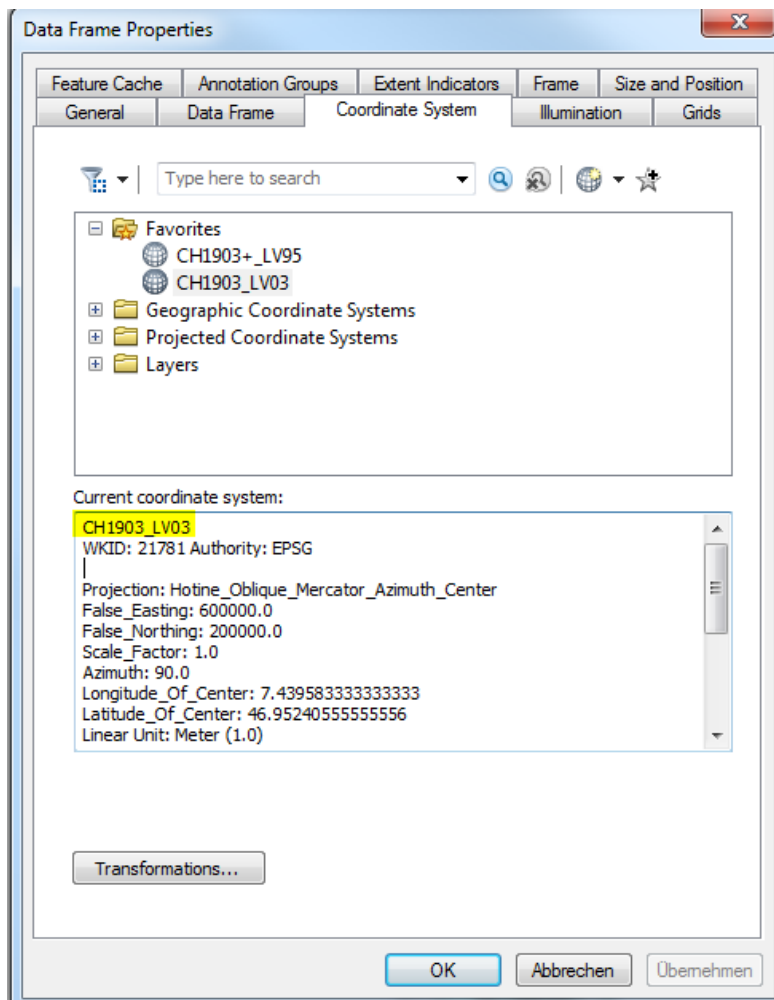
Data Frame Properties

Feature Cache | Annotation Groups | Extent Indicators | Frame | Size and Position
General | Data Frame | Coordinate System | Illumination | Grids

Type here to search

Favorites
CH1903+_LV95
CH1903_LV03
Geographic Coordinate Systems
Projected Coordinate Systems
Layers

Current coordinate system:

CH1903_LV03
WKID: 21781 Authority: EPSG

Projection: Hotine_Oblique_Mercator_Azimuth_Center
False_Easting: 600000.0
False_Northing: 200000.0
Scale_Factor: 1.0
Azimuth: 90.0
Longitude_Of_Center: 7.439583333333333
Latitude_Of_Center: 46.95240555555556
Linear Unit: Meter (1.0)

Transformations...

OK
Abbrechen
Übernehmen